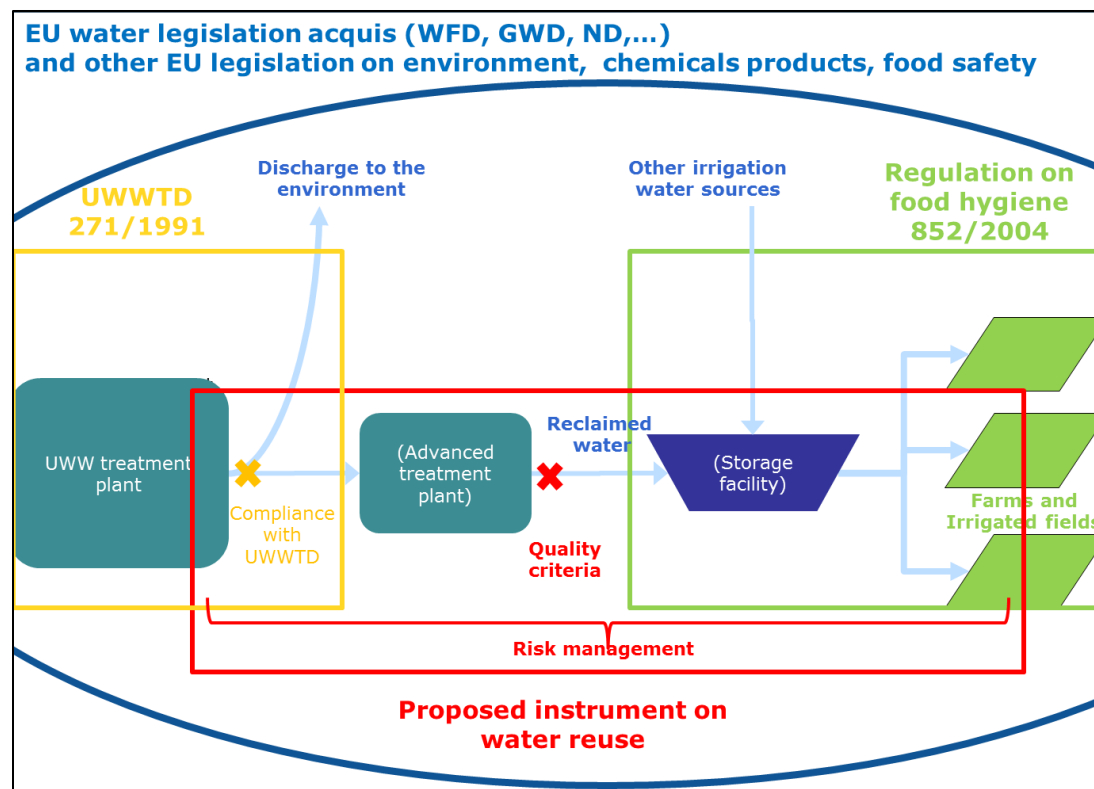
EU water legislation acquis (WFD, GWD, ND,...)
and other EU legislation on environment, chemicals products, food safety

UWWTD 271/1991

Discharge to the environment

Other irrigation water sources

Regulation on food hygiene 852/2004

UWW treatment plant

Compliance with UWWTD

(Advanced treatment plant)

Reclaimed water

Quality criteria

(Storage facility)

Farms and Irrigated fields

Risk management

Proposed instrument on water reuse